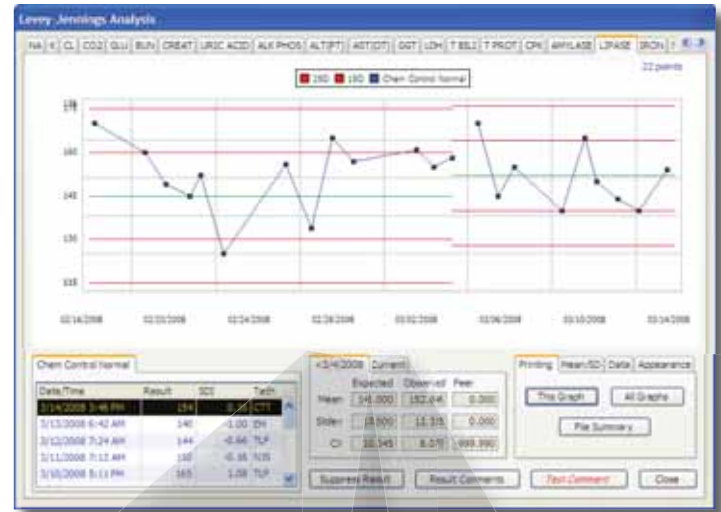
Levey Jennings Analysis

NA | K | CL | CO2 | GLU | BUN | CREAT | URIC ACID | ALK PHOS | ALT(PT) | AST(OT) | GGT | LDH | T BILI | T PROT | CPK | AMYLASE | LIPASE | IRON

22 points

2SD  1SD  Chem Control Normal

175
160
145
130
115

02/14/2008  02/19/2008  02/24/2008  02/28/2008  03/02/2008  03/06/2008  03/10/2008  03/14/2008

Chem Control Normal

| Date/Time | Result | SDI | Tech |
|---|---|---|---|
| 3/14/2008 3:46 PM | 154 | 0.30 | CTT |
| 3/13/2008 6:42 AM | 140 | -1.00 | DH |
| 3/12/2008 7:24 AM | 144 | -0.66 | TLP |
| 3/11/2008 7:12 AM | 150 | -0.16 | RDS |
| 3/10/2008 5:11 PM | 165 | 1.08 | TLP |

<3/4/2008 | Current

| | Expected | Observed | Peer |
|---|---|---|---|
| Mean | 146.000 | 152.64 | 0.000 |
| Stdev | 15.000 | 12.35 | 0.000 |
| CV | 10.345 | 8.09 | 999.990 |

Printing | Mean/SD | Data | Appearance

This Graph  All Graphs  File Summary

Suppress Result  Result Comments  Test Comment  Close